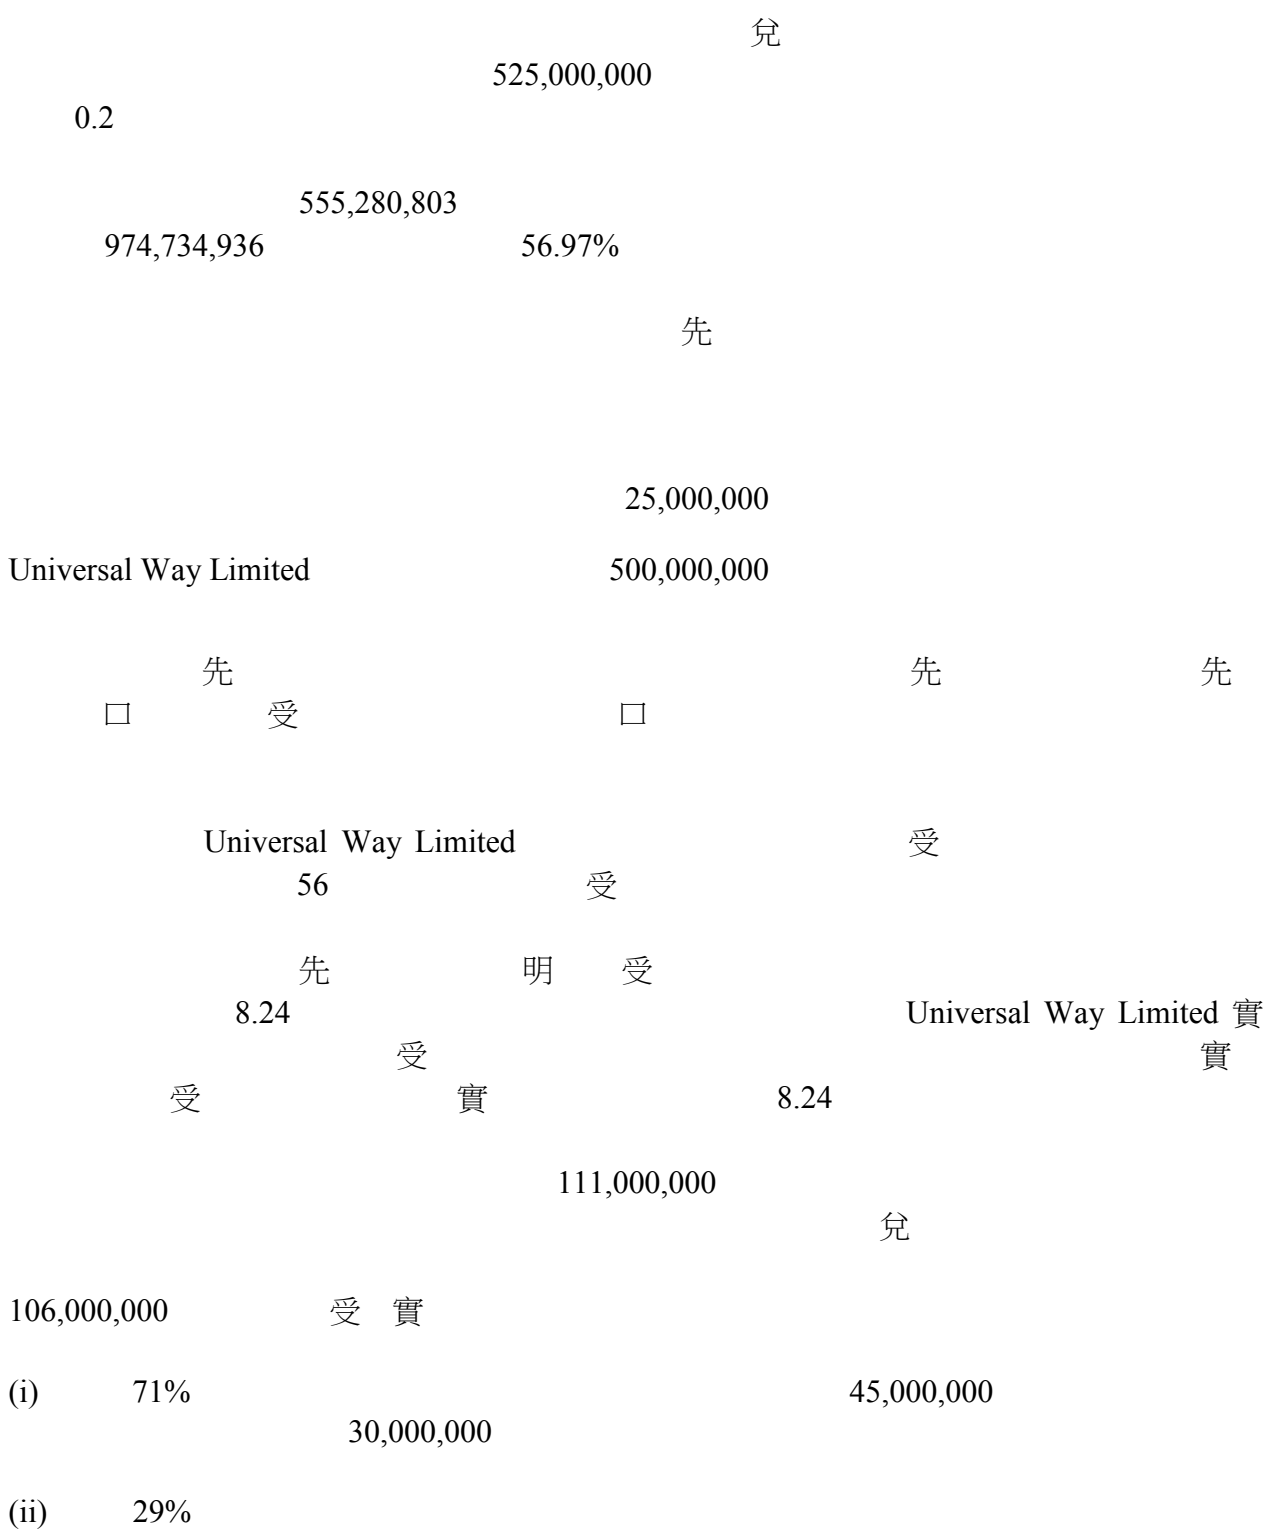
兌

525,000,000

0.2

555,280,803

974,734,936 56.97%

先

25,000,000

Universal Way Limited 500,000,000

先 先 先

口 受 口

Universal Way Limited 受

56 受

先 明 受

8.24 Universal Way Limited 實

受 實

受 實 8.24

111,000,000

兌

106,000,000 受 實

(i) 71% 45,000,000

30,000,000

(ii) 29%